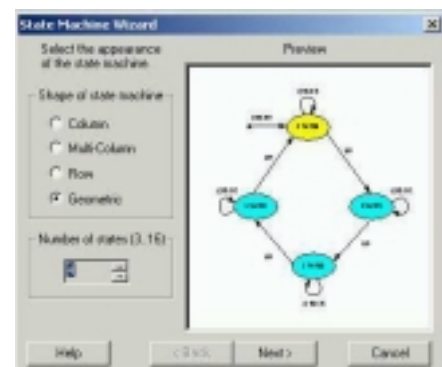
State Machine Wizard

Select the appearance of the state machine

Preview

Shape of state machine

Column

Multi-Column

Row

Geometric

Number of states (3..16)

4

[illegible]

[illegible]

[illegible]

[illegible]

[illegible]

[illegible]

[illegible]

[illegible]

Help

< Back

Next >

Cancel